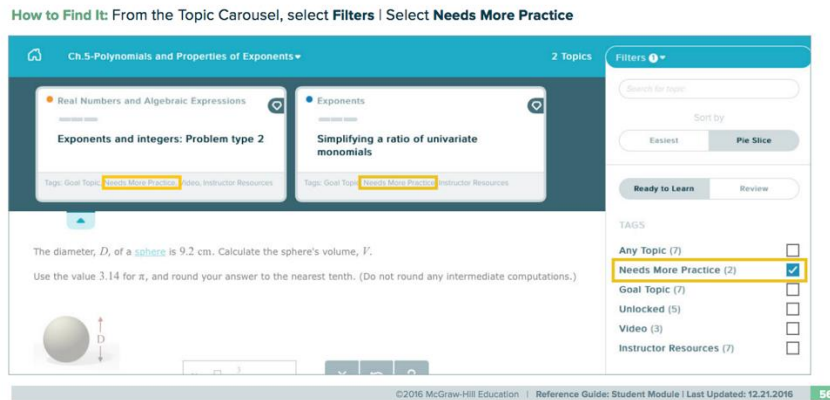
How to Find It: From the Topic Carousel, select Filters | Select Needs More Practice

Ch.5-Polynomials and Properties of Exponents

2 Topics

Filters 1

Real Numbers and Algebraic Expressions

Exponents and integers: Problem type 2

Tags: Goal Topic, Needs More Practice, Video, Instructor Resources

Exponents

Simplifying a ratio of univariate monomials

Tags: Goal Topic, Needs More Practice, Instructor Resources

Search for topic

Sort by

Easiest

Pie Slice

Ready to Learn

Review

TAGS

Any Topic (7)

Needs More Practice (2)

Goal Topic (7)

Unlocked (5)

Video (3)

Instructor Resources (7)

The diameter, $D$, of a sphere is 9.2 cm. Calculate the sphere's volume, $V$.

Use the value 3.14 for $\pi$, and round your answer to the nearest tenth. (Do not round any intermediate computations.)

D

©2016 McGraw-Hill Education | Reference Guide: Student Module | Last Updated: 12.21.2016

56